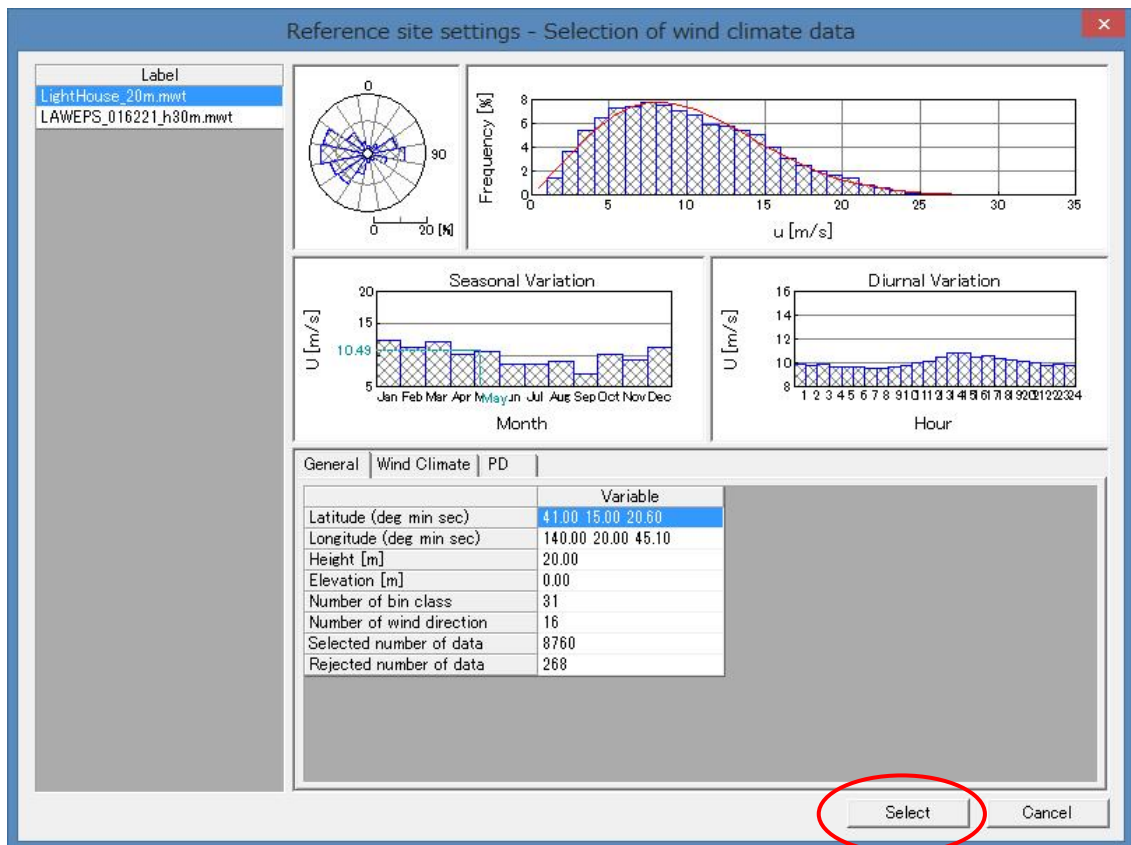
Reference site settings - Selection of wind climate data

Label
LightHouse_20m.mwt
LAWEPS_016221_h30m.mwt

0
90
0 20 [%]

Frequency [%]
8
6
4
2
0
0 5 10 15 20 25 30 35
u [m/s]

Seasonal Variation
20
15
10.49
5
U [m/s]
Jan Feb Mar Apr May Jun Jul Aug Sep Oct Nov Dec
Month

Diurnal Variation
16
14
12
10
8
U [m/s]
1 2 3 4 5 6 7 8 9 10 11 12 13 14 15 16 17 18 19 20 21 22 23 24
Hour

General | Wind Climate | PD

| | Variable |
|---|---|
| Latitude (deg min sec) | 41.00 15.00 20.60 |
| Longitude (deg min sec) | 140.00 20.00 45.10 |
| Height [m] | 20.00 |
| Elevation [m] | 0.00 |
| Number of bin class | 31 |
| Number of wind direction | 16 |
| Selected number of data | 8760 |
| Rejected number of data | 268 |

Select
Cancel